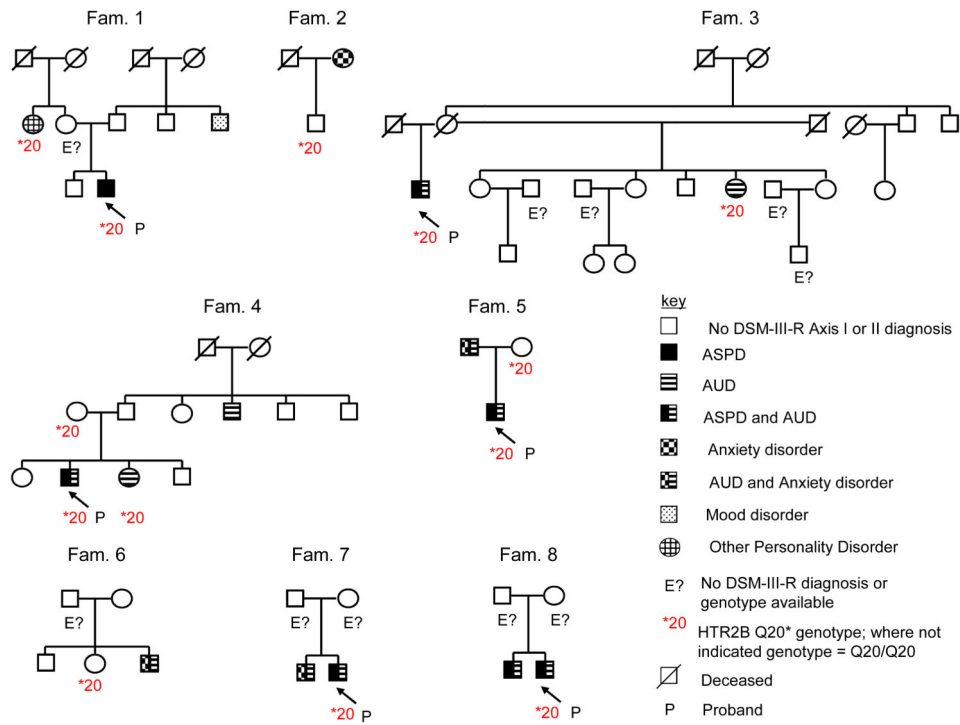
Fam. 1

*20

E?

*20 P

Fam. 2

*20

Fam. 3

*20 P

E?

E?

*20

E?

E?

Fam. 4

*20

*20 P *20

Fam. 5

*20

*20 P

key

No DSM-III-R Axis I or II diagnosis

ASPD

AUD

ASPD and AUD

Anxiety disorder

AUD and Anxiety disorder

Mood disorder

Other Personality Disorder

E? No DSM-III-R diagnosis or genotype available

*20 HTR2B Q20* genotype; where not indicated genotype = Q20/Q20

Deceased

P Proband

Fam. 6

E?

*20

Fam. 7

E? E?

*20 P

Fam. 8

E? E?

*20 P